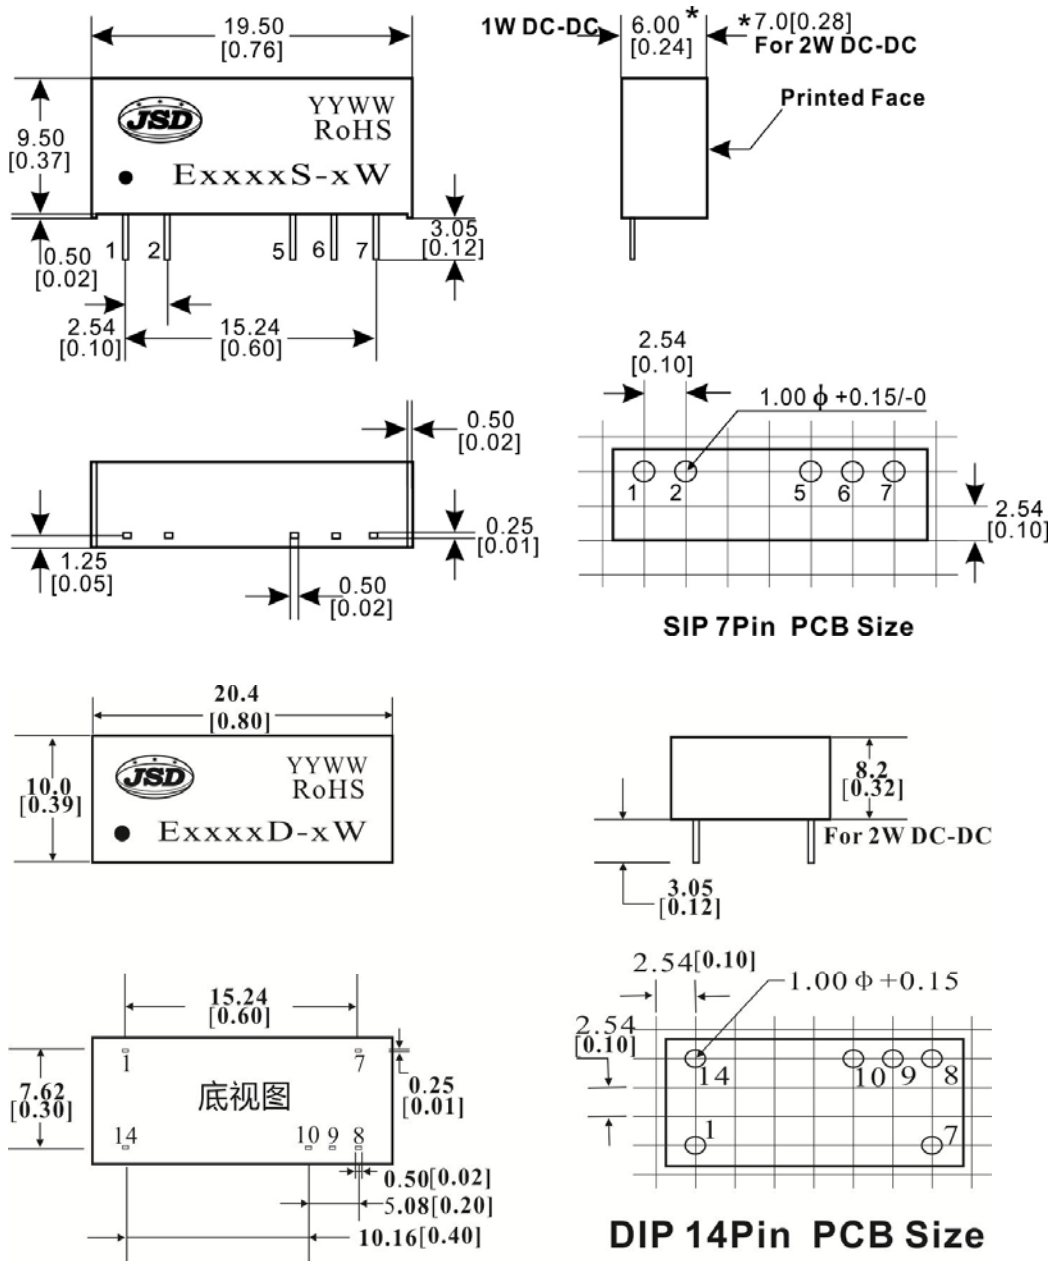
19.50
[0.76]

JSD
YYWW
RoHS
ExxxxS-xW

9.50
[0.37]

0.50
[0.02]

1 2 5 6 7

3.05
[0.12]

2.54
[0.10]

15.24
[0.60]

1W DC-DC
6.00*
[0.24]
*7.0[0.28]
For 2W DC-DC

Printed Face

0.50
[0.02]

1.25
[0.05]

0.25
[0.01]

0.50
[0.02]

2.54
[0.10]

1.00 ϕ +0.15/-0

1 2 5 6 7

2.54
[0.10]

SIP 7Pin PCB Size

20.4
[0.80]

JSD
YYWW
RoHS
ExxxxD-xW

10.0
[0.39]

8.2
[0.32]

For 2W DC-DC

3.05
[0.12]

15.24
[0.60]

7.62
[0.30]

1 7
底视图
14 10 9 8

0.25
[0.01]

0.50[0.02]
5.08[0.20]
10.16[0.40]

2.54[0.10]
1.00 Φ +0.15

2.54
[0.10]

14 10 9 8
1 7

DIP 14Pin PCB Size